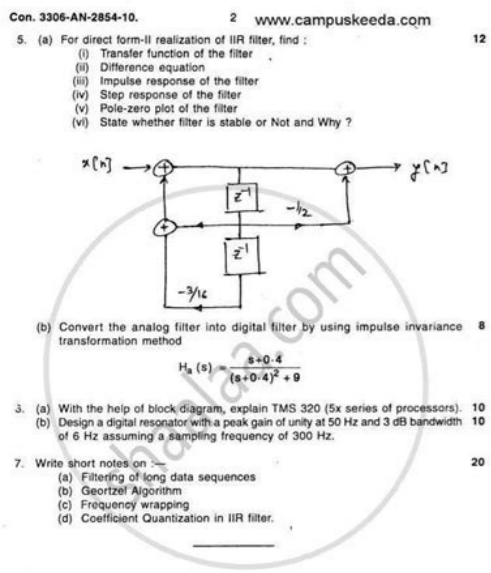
Con. 3306-AN-2854-10.

2

www.campuskeeda.com

5. (a) For direct form-II realization of IIR filter, find : 12

(i) Transfer function of the filter
(ii) Difference equation
(iii) Impulse response of the filter
(iv) Step response of the filter
(v) Pole-zero plot of the filter
(vi) State whether filter is stable or Not and Why ?

$x[n]$

$y[n]$

$z^{-1}$

$-\frac{1}{2}$

$z^{-1}$

$-\frac{3}{16}$

(b) Convert the analog filter into digital filter by using impulse invariance transformation method 8

$H_a(s) = \frac{s+0.4}{(s+0.4)^2+9}$

6. (a) With the help of block diagram, explain TMS 320 (5x series of processors). 10
(b) Design a digital resonator with a peak gain of unity at 50 Hz and 3 dB bandwidth of 6 Hz assuming a sampling frequency of 300 Hz. 10

7. Write short notes on :— 20
(a) Filtering of long data sequences
(b) Geortzel Algorithm
(c) Frequency wrapping
(d) Coefficient Quantization in IIR filter.

hallaa.com